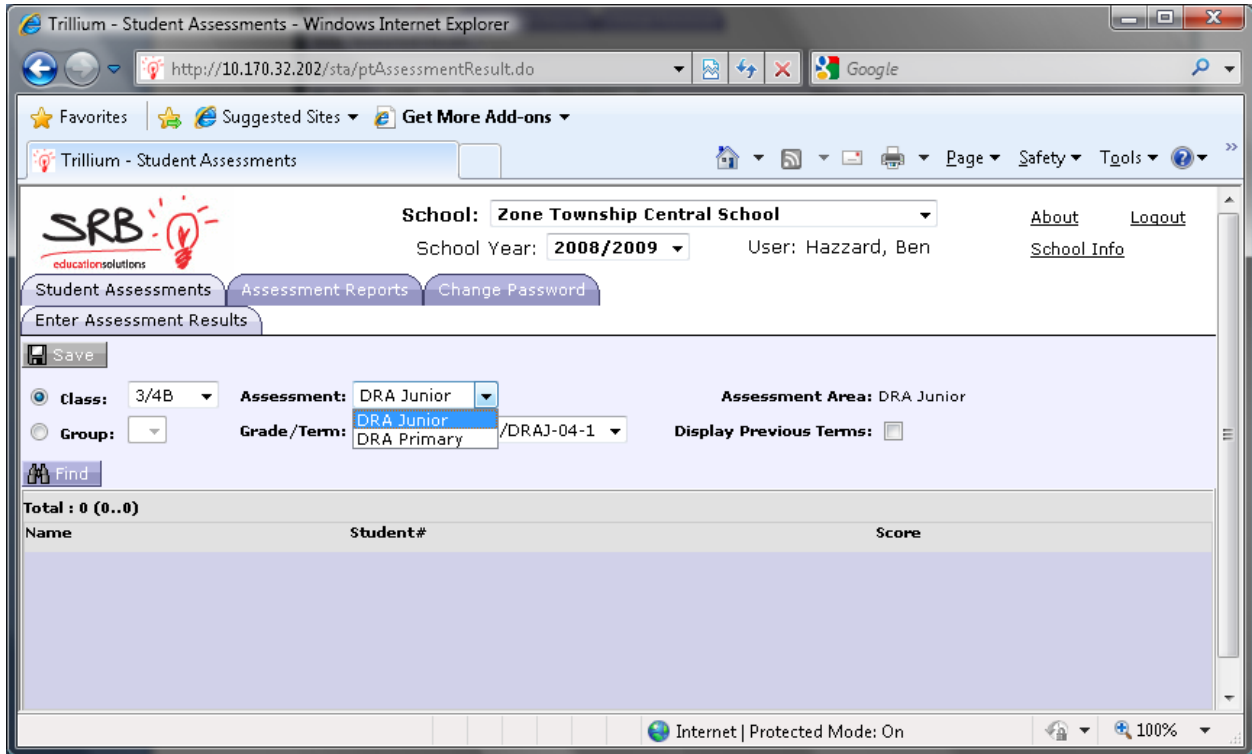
Trillium - Student Assessments - Windows Internet Explorer

http://10.170.32.202/sta/ptAssessmentResult.do

Google

Favorites | Suggested Sites ▾ Get More Add-ons ▾

Trillium - Student Assessments

Page ▾ Safety ▾ Tools ▾

SRB educationsolutions

School: Zone Township Central School

School Year: 2008/2009

User: Hazzard, Ben

About Logout

School Info

Student Assessments | Assessment Reports | Change Password

Enter Assessment Results

Save

Class: 3/4B

Assessment: DRA Junior

DRA Junior
DRA Primary

Assessment Area: DRA Junior

Group:

Grade/Term: /DRAJ-04-1

Display Previous Terms:

Find

Total : 0 (0..0)

| Name | Student# | Score |
|---|---|---|

Internet | Protected Mode: On

100%